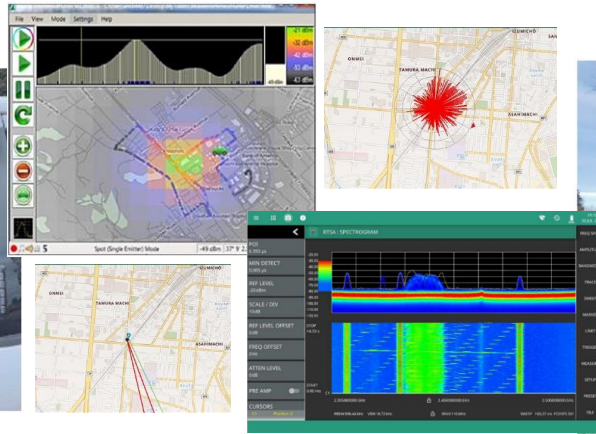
File View Mode Settings Help

-41 dBm
-43 dBm
-45 dBm
-47 dBm
-49 dBm

5

Spot (Single Emitter) Mode

-49 dBm

37° 9' 2

OMIJI
TAMURA MACHI
ASAHIMACHI

OMIJI
TAMURA MACHI
ASAHIMACHI

RTSA | SPECTROGRAM

POI
MIN DETECT
REF LEVEL
SCALE / DIV
REF LEVEL OFFSET
FREQ OFFSET
ATTEN LEVEL
PRE AMP
CURSORS

FREQ
AMPLITUDE
BANDWIDTH
TRACE
MARKER
LIMIT
TRIGGER
MEASURE
SETUP
PRESET
FILE